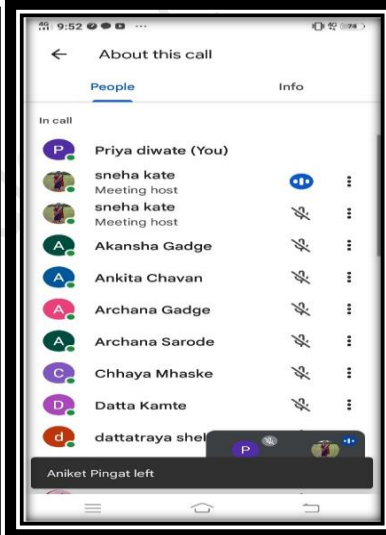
9:52 ···
78

About this call

People

Info

In call

P Priya diwate (You)

sneha kate
Meeting host

sneha kate
Meeting host

A Akansha Gadge

A Ankita Chavan

A Archana Gadge

A Archana Sarode

C Chhaya Mhaske

D Datta Kamte

d dattatraya shel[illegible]

P

Aniket Pingat left